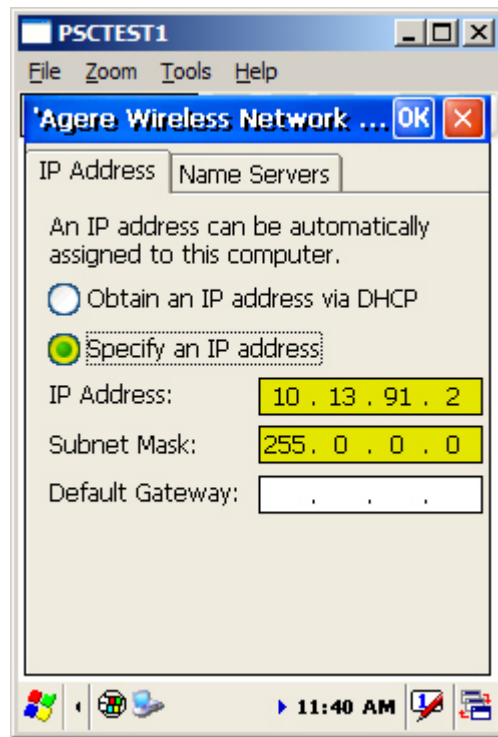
PSCTEST1

File Zoom Tools Help

'Agere Wireless Network ... OK ×

IP Address | Name Servers

An IP address can be automatically assigned to this computer.

Obtain an IP address via DHCP

Specify an IP address

IP Address: 10 . 13 . 91 . 2

Subnet Mask: 255 . 0 . 0 . 0

Default Gateway: . . .

11:40 AM